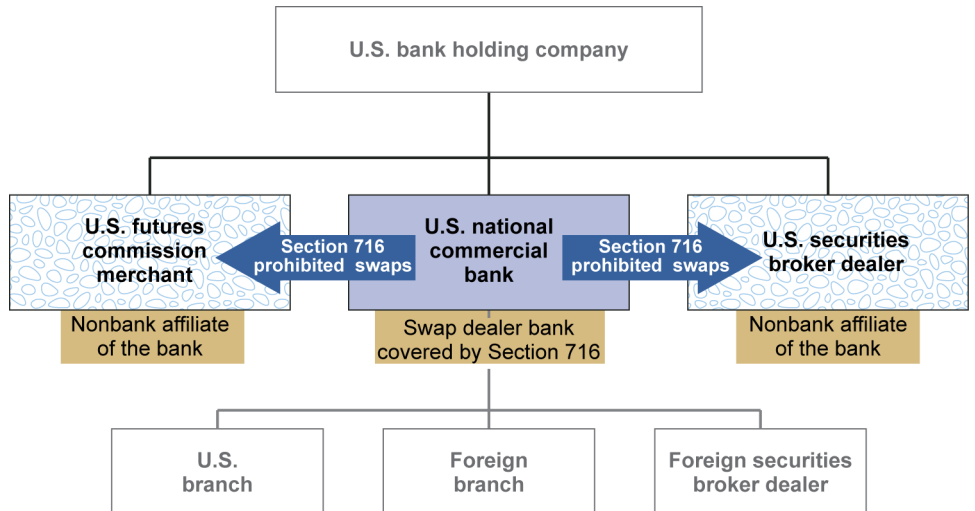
U.S. bank holding company

U.S. futures commission merchant

Section 716 prohibited swaps

U.S. national commercial bank

Section 716 prohibited swaps

U.S. securities broker dealer

Nonbank affiliate of the bank

Swap dealer bank covered by Section 716

Nonbank affiliate of the bank

U.S. branch

Foreign branch

Foreign securities broker dealer